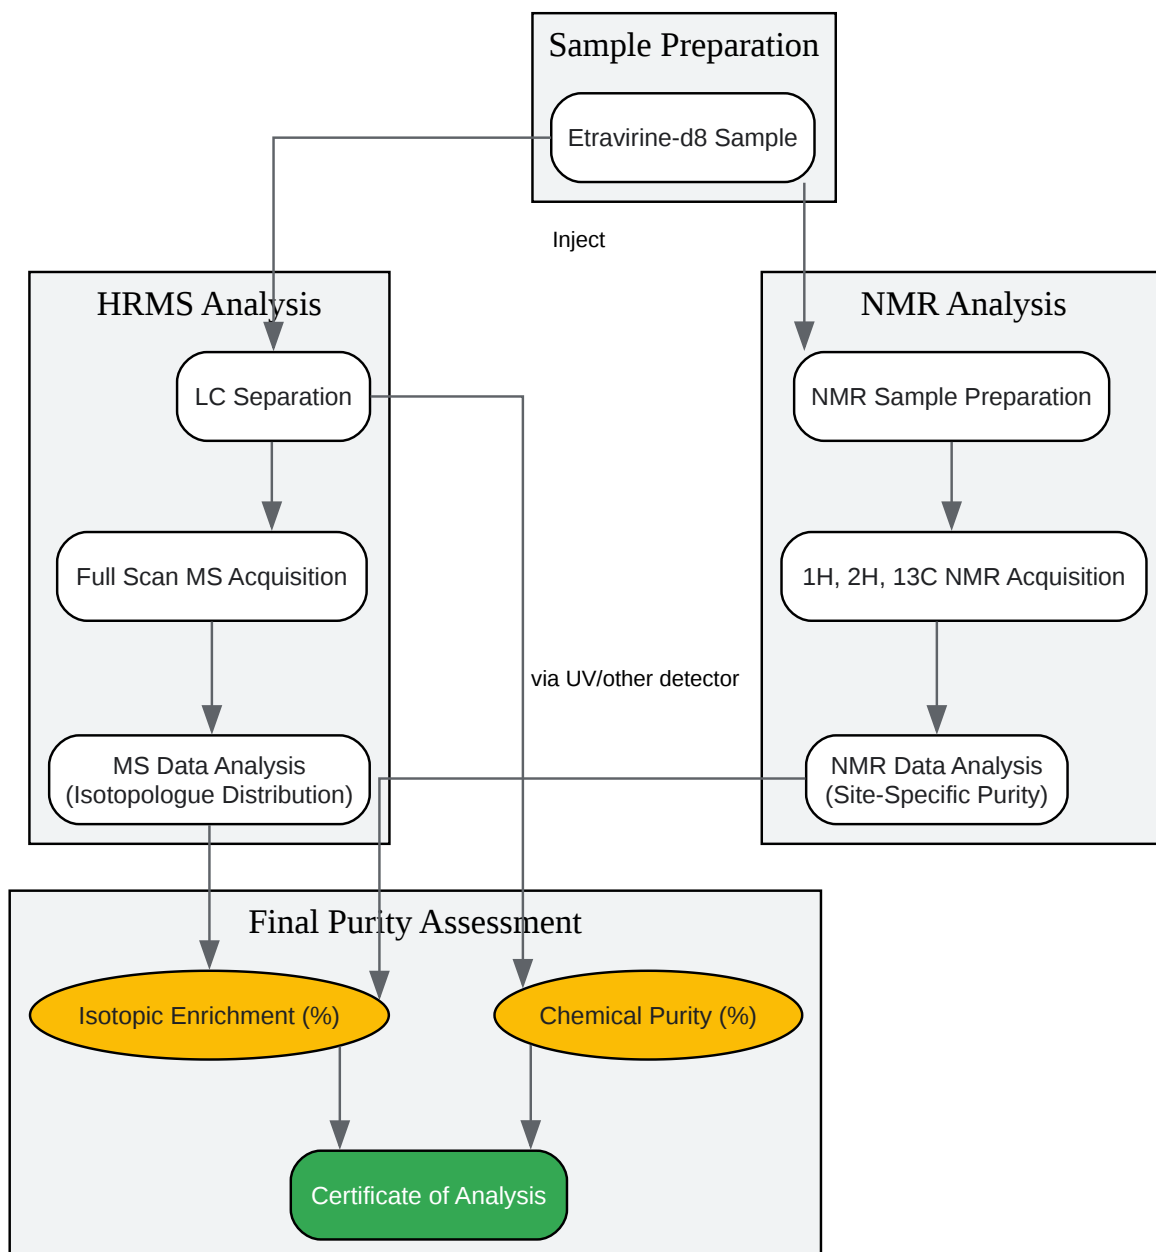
Sample Preparation

Etravirine-d8 Sample

Inject

HRMS Analysis

LC Separation

Full Scan MS Acquisition

MS Data Analysis
(Isotopologue Distribution)

NMR Analysis

NMR Sample Preparation

1H, 2H, 13C NMR Acquisition

NMR Data Analysis
(Site-Specific Purity)

via UV/other detector

Final Purity Assessment

Isotopic Enrichment (%)

Chemical Purity (%)

Certificate of Analysis